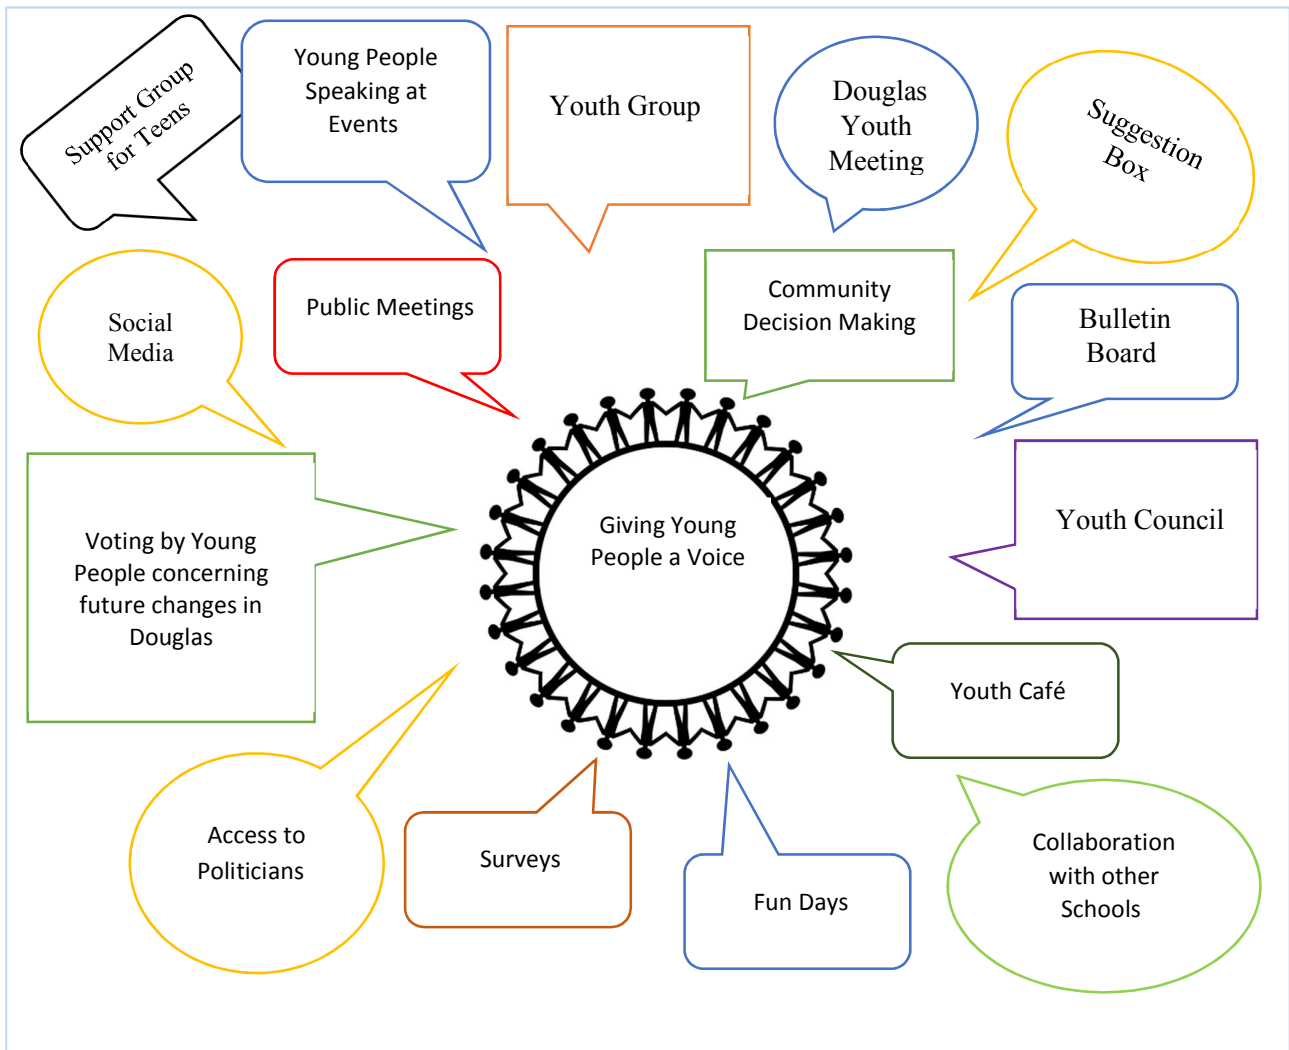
Support Group for Teens

Young People Speaking at Events

Youth Group

Douglas Youth Meeting

Suggestion Box

Social Media

Public Meetings

Community Decision Making

Bulletin Board

Voting by Young People concerning future changes in Douglas

Giving Young People a Voice

Youth Council

Youth Café

Access to Politicians

Surveys

Fun Days

Collaboration with other Schools